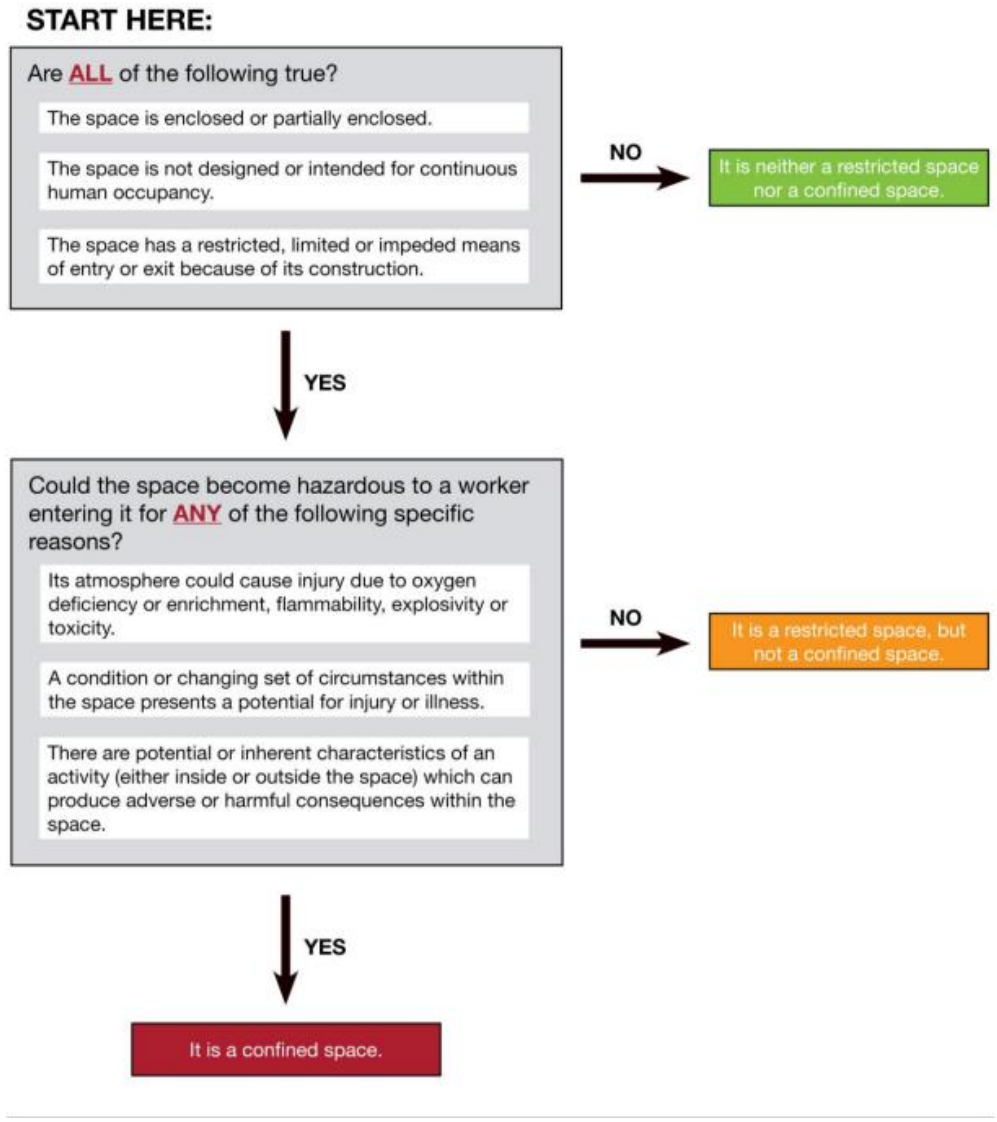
START HERE:

Are ALL of the following true?

The space is enclosed or partially enclosed.

The space is not designed or intended for continuous human occupancy.

The space has a restricted, limited or impeded means of entry or exit because of its construction.

NO

It is neither a restricted space nor a confined space.

YES

Could the space become hazardous to a worker entering it for ANY of the following specific reasons?

Its atmosphere could cause injury due to oxygen deficiency or enrichment, flammability, explosivity or toxicity.

A condition or changing set of circumstances within the space presents a potential for injury or illness.

There are potential or inherent characteristics of an activity (either inside or outside the space) which can produce adverse or harmful consequences within the space.

NO

It is a restricted space, but not a confined space.

YES

It is a confined space.